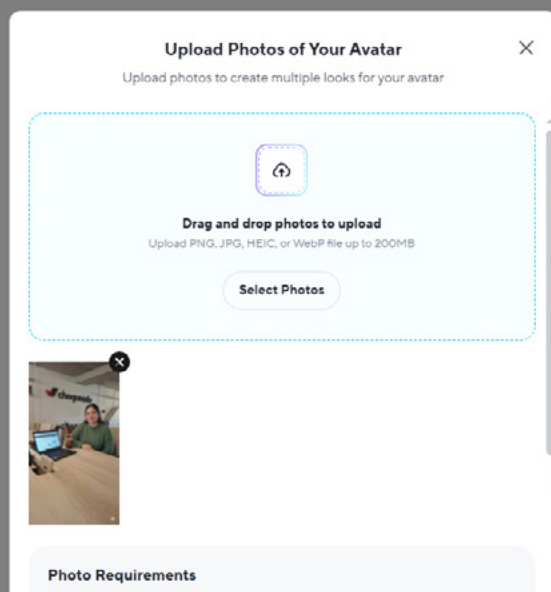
Upload Photos of Your Avatar

Upload photos to create multiple looks for your avatar

Drag and drop photos to upload

Upload PNG, JPG, HEIC, or WebP file up to 200MB

Select Photos

Photo Requirements